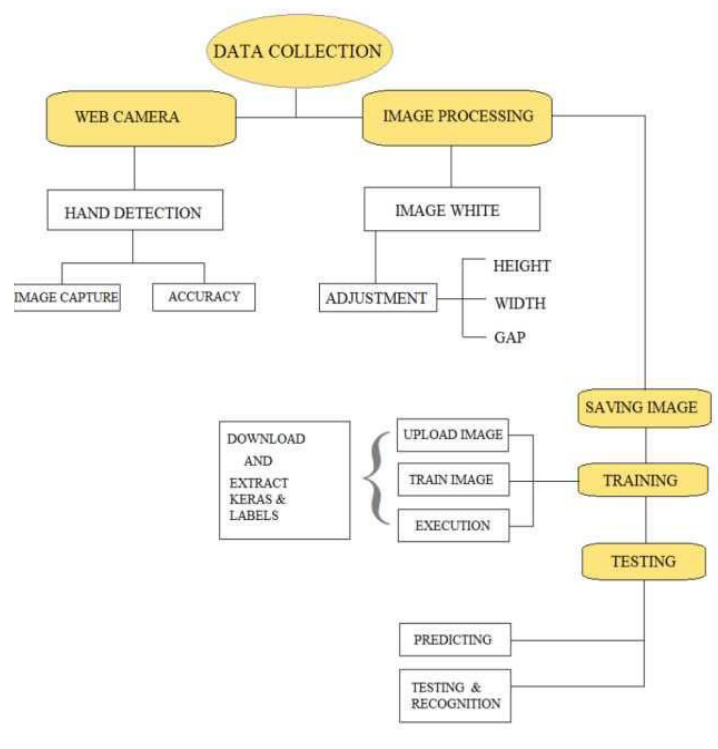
DATA COLLECTION

WEB CAMERA

IMAGE PROCESSING

HAND DETECTION

IMAGE WHITE

IMAGE CAPTURE

ACCURACY

ADJUSTMENT

HEIGHT

WIDTH

GAP

SAVING IMAGE

DOWNLOAD AND EXTRACT KERAS & LABELS

UPLOAD IMAGE

TRAIN IMAGE

EXECUTION

TRAINING

TESTING

PREDICTING

TESTING & RECOGNITION